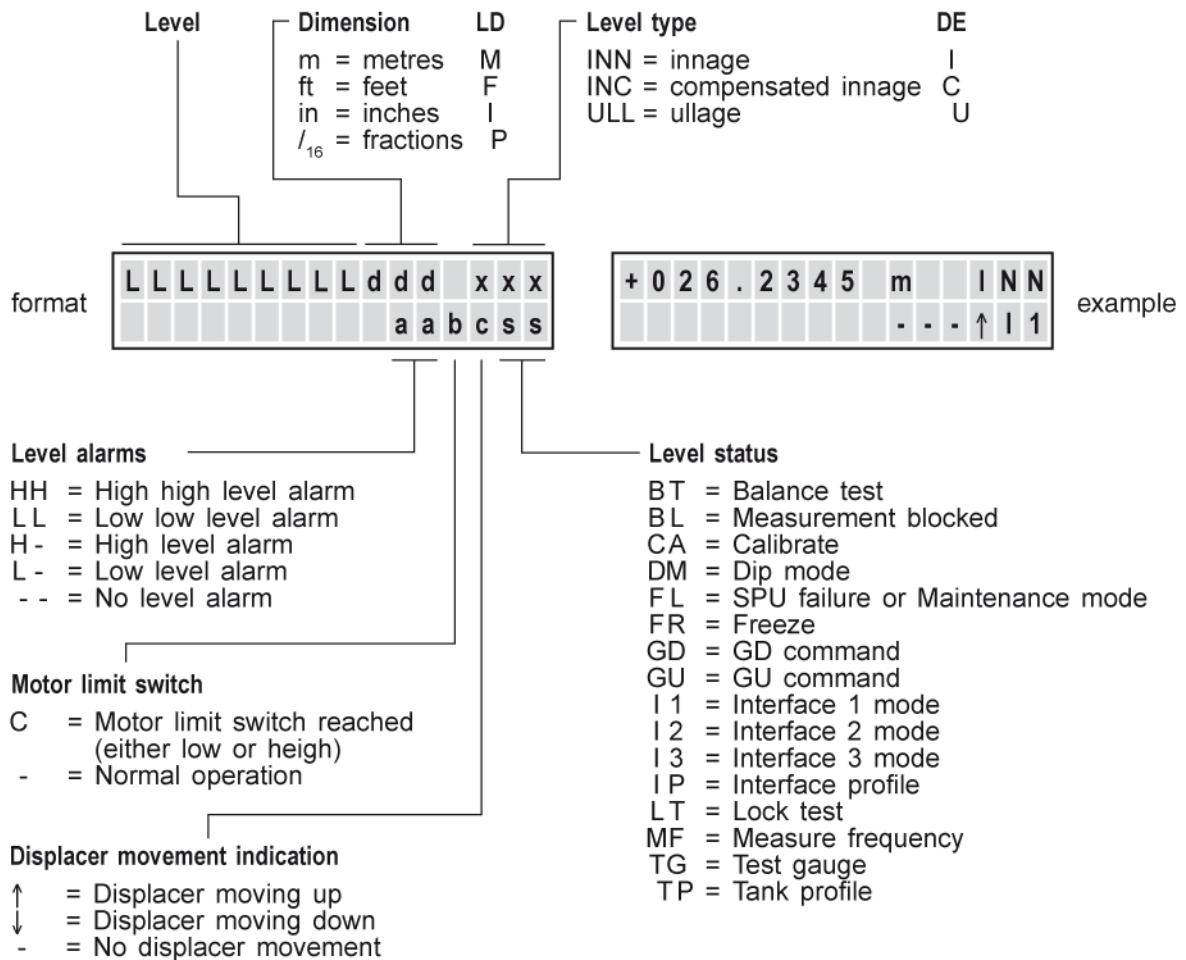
Level

Dimension LD
m = metres M
ft = feet F
in = inches I
$/_{16}$ = fractions P

Level type DE
INN = innage I
INC = compensated innage C
ULL = ullage U

format

| L | L | L | L | L | L | L | L | L | d | d | d | | x | x | x |
|---|---|---|---|---|---|---|---|---|---|---|---|---|---|---|---|
| | | | | | | | | | | a | a | b | c | s | s |

| + | 0 | 2 | 6 | . | 2 | 3 | 4 | 5 | | m | | | I | N | N |
|---|---|---|---|---|---|---|---|---|---|---|---|---|---|---|---|
| | | | | | | | | | | - | - | - | ↑ | I | 1 |

example

Level alarms
HH = High high level alarm
LL = Low low level alarm
H- = High level alarm
L- = Low level alarm
-- = No level alarm

Motor limit switch
C = Motor limit switch reached (either low or heigh)
- = Normal operation

Displacer movement indication
↑ = Displacer moving up
↓ = Displacer moving down
- = No displacer movement

Level status
BT = Balance test
BL = Measurement blocked
CA = Calibrate
DM = Dip mode
FL = SPU failure or Maintenance mode
FR = Freeze
GD = GD command
GU = GU command
I 1 = Interface 1 mode
I 2 = Interface 2 mode
I 3 = Interface 3 mode
IP = Interface profile
LT = Lock test
MF = Measure frequency
TG = Test gauge
TP = Tank profile